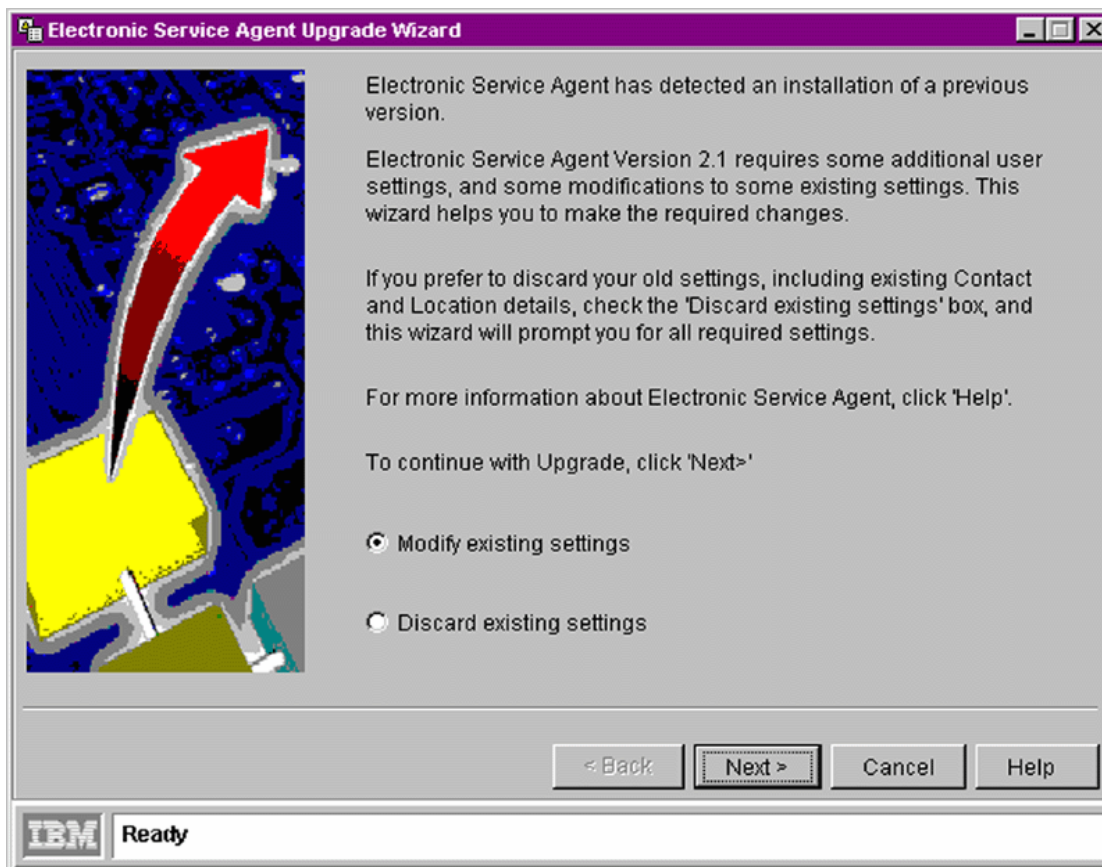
Electronic Service Agent Upgrade Wizard

Electronic Service Agent has detected an installation of a previous version.

Electronic Service Agent Version 2.1 requires some additional user settings, and some modifications to some existing settings. This wizard helps you to make the required changes.

If you prefer to discard your old settings, including existing Contact and Location details, check the 'Discard existing settings' box, and this wizard will prompt you for all required settings.

For more information about Electronic Service Agent, click 'Help'.

To continue with Upgrade, click 'Next>'

Modify existing settings

Discard existing settings

< Back
Next >
Cancel
Help

IBM
Ready